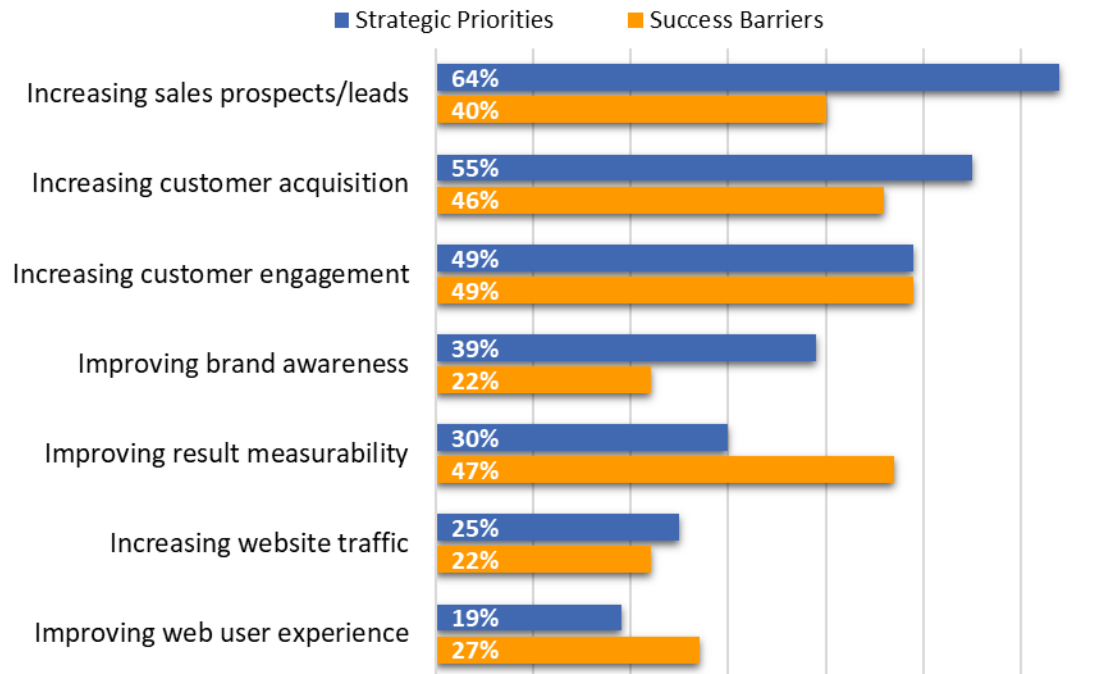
Strategic Priorities
Success Barriers

Increasing sales prospects/leads
64%
40%

Increasing customer acquisition
55%
46%

Increasing customer engagement
49%
49%

Improving brand awareness
39%
22%

Improving result measurability
30%
47%

Increasing website traffic
25%
22%

Improving web user experience
19%
27%